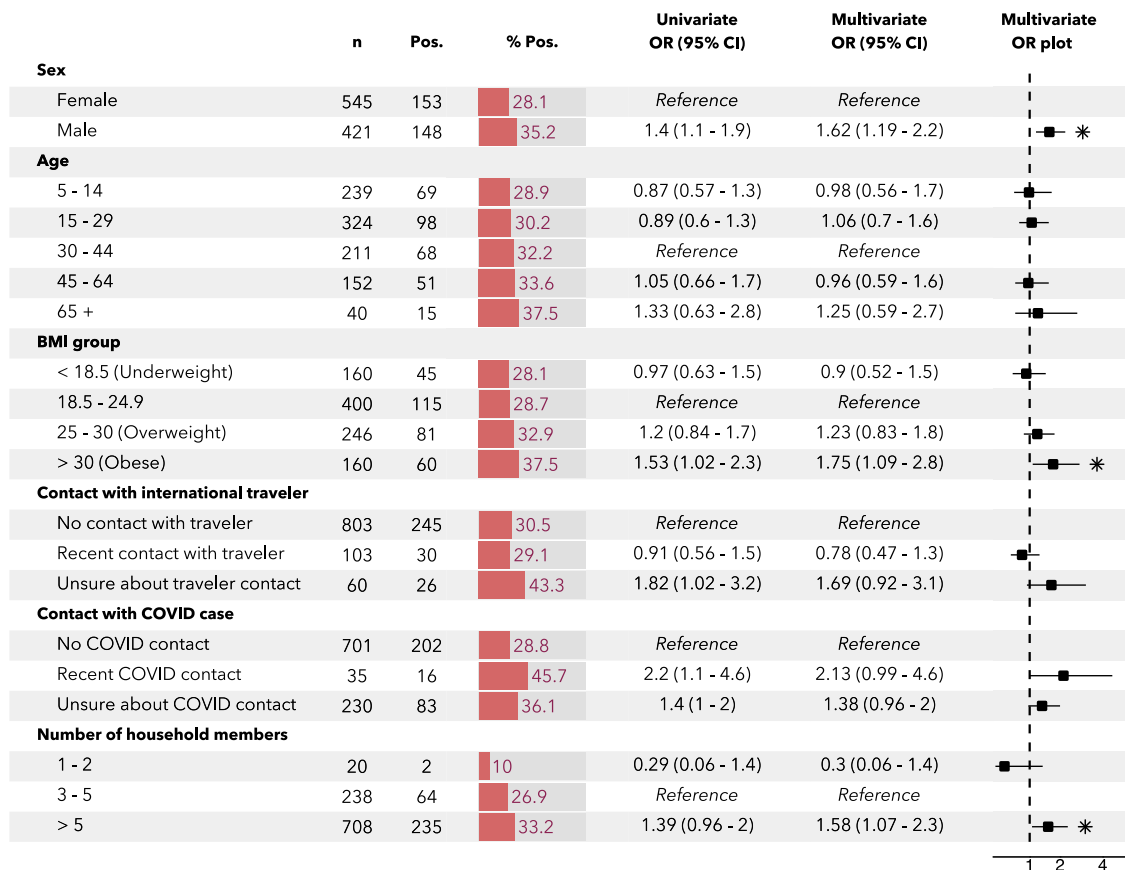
| | n | Pos. | % Pos. | Univariate OR (95% CI) | Multivariate OR (95% CI) | Multivariate OR plot |
|---|---|---|---|---|---|---|
| **Sex** | | | | | | |
| Female | 545 | 153 | 28.1 | *Reference* | *Reference* | |
| Male | 421 | 148 | 35.2 | 1.4 (1.1 - 1.9) | 1.62 (1.19 - 2.2) | * |
| **Age** | | | | | | |
| 5 - 14 | 239 | 69 | 28.9 | 0.87 (0.57 - 1.3) | 0.98 (0.56 - 1.7) | |
| 15 - 29 | 324 | 98 | 30.2 | 0.89 (0.6 - 1.3) | 1.06 (0.7 - 1.6) | |
| 30 - 44 | 211 | 68 | 32.2 | *Reference* | *Reference* | |
| 45 - 64 | 152 | 51 | 33.6 | 1.05 (0.66 - 1.7) | 0.96 (0.59 - 1.6) | |
| 65 + | 40 | 15 | 37.5 | 1.33 (0.63 - 2.8) | 1.25 (0.59 - 2.7) | |
| **BMI group** | | | | | | |
| < 18.5 (Underweight) | 160 | 45 | 28.1 | 0.97 (0.63 - 1.5) | 0.9 (0.52 - 1.5) | |
| 18.5 - 24.9 | 400 | 115 | 28.7 | *Reference* | *Reference* | |
| 25 - 30 (Overweight) | 246 | 81 | 32.9 | 1.2 (0.84 - 1.7) | 1.23 (0.83 - 1.8) | |
| > 30 (Obese) | 160 | 60 | 37.5 | 1.53 (1.02 - 2.3) | 1.75 (1.09 - 2.8) | * |
| **Contact with international traveler** | | | | | | |
| No contact with traveler | 803 | 245 | 30.5 | *Reference* | *Reference* | |
| Recent contact with traveler | 103 | 30 | 29.1 | 0.91 (0.56 - 1.5) | 0.78 (0.47 - 1.3) | |
| Unsure about traveler contact | 60 | 26 | 43.3 | 1.82 (1.02 - 3.2) | 1.69 (0.92 - 3.1) | |
| **Contact with COVID case** | | | | | | |
| No COVID contact | 701 | 202 | 28.8 | *Reference* | *Reference* | |
| Recent COVID contact | 35 | 16 | 45.7 | 2.2 (1.1 - 4.6) | 2.13 (0.99 - 4.6) | |
| Unsure about COVID contact | 230 | 83 | 36.1 | 1.4 (1 - 2) | 1.38 (0.96 - 2) | |
| **Number of household members** | | | | | | |
| 1 - 2 | 20 | 2 | 10 | 0.29 (0.06 - 1.4) | 0.3 (0.06 - 1.4) | |
| 3 - 5 | 238 | 64 | 26.9 | *Reference* | *Reference* | |
| > 5 | 708 | 235 | 33.2 | 1.39 (0.96 - 2) | 1.58 (1.07 - 2.3) | * |

1 2 4